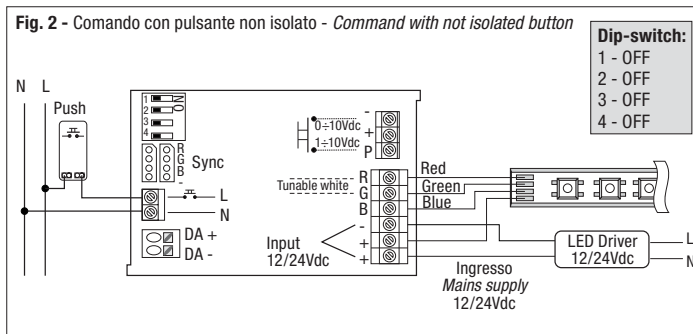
Fig. 2 - Comando con pulsante non isolato - *Command with not isolated button*

Dip-switch:
1 - OFF
2 - OFF
3 - OFF
4 - OFF

N L

Push

1
2
3
4

R
G
B
-
Sync

L
N

DA +
DA -

-
0÷10Vdc +
1÷10Vdc
P

Tunable white

R
G
B
-
+
+

Red
Green
Blue

Input
12/24Vdc

Ingresso
*Mains supply*
12/24Vdc

LED Driver
12/24Vdc

L
N